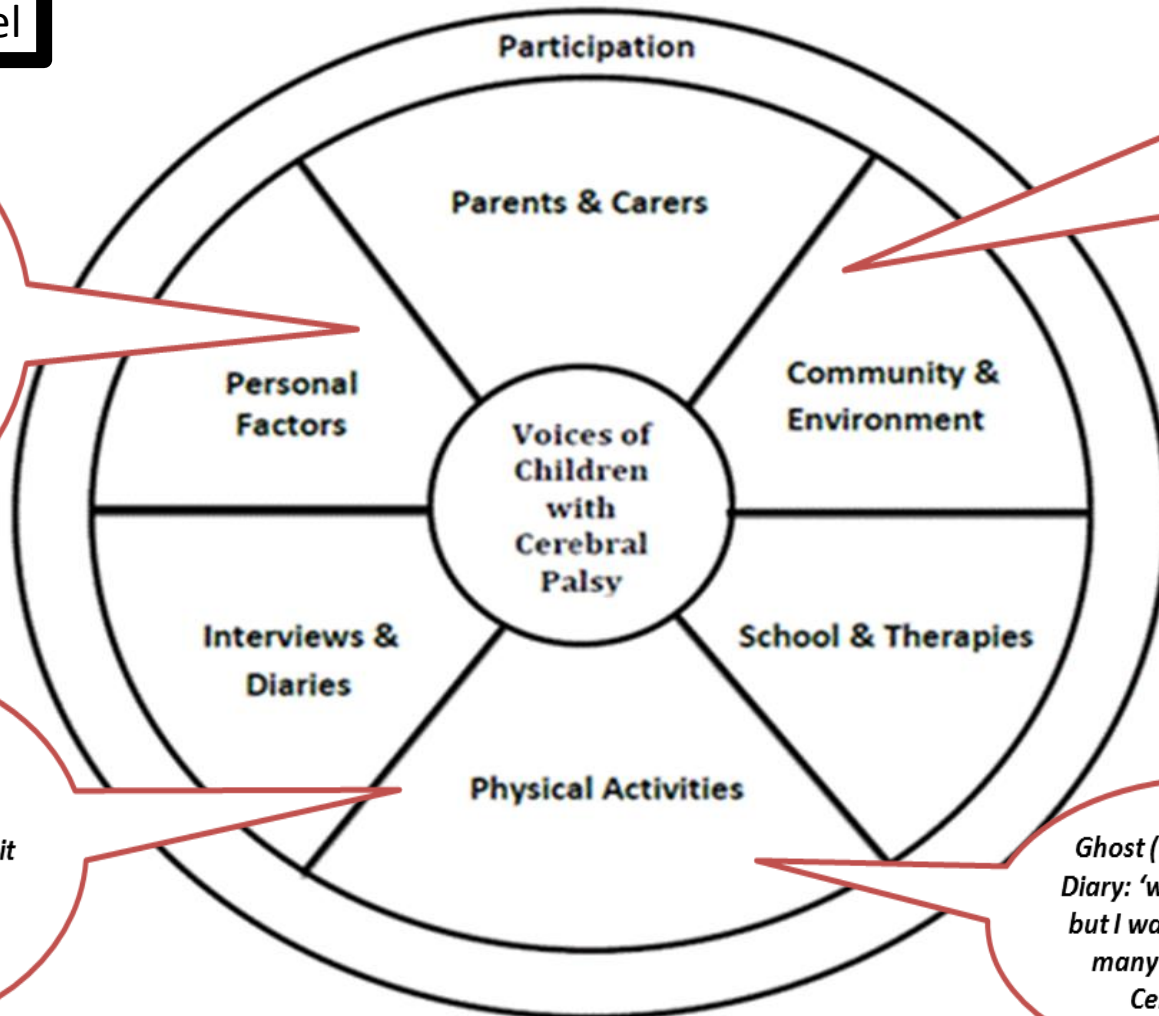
el

Participation

Parents & Carers

Personal Factors

Community & Environment

Voices of Children with Cerebral Palsy

Interviews & Diaries

School & Therapies

Physical Activities

it

Ghost (
Diary: 'w
but I wa
many
Ce